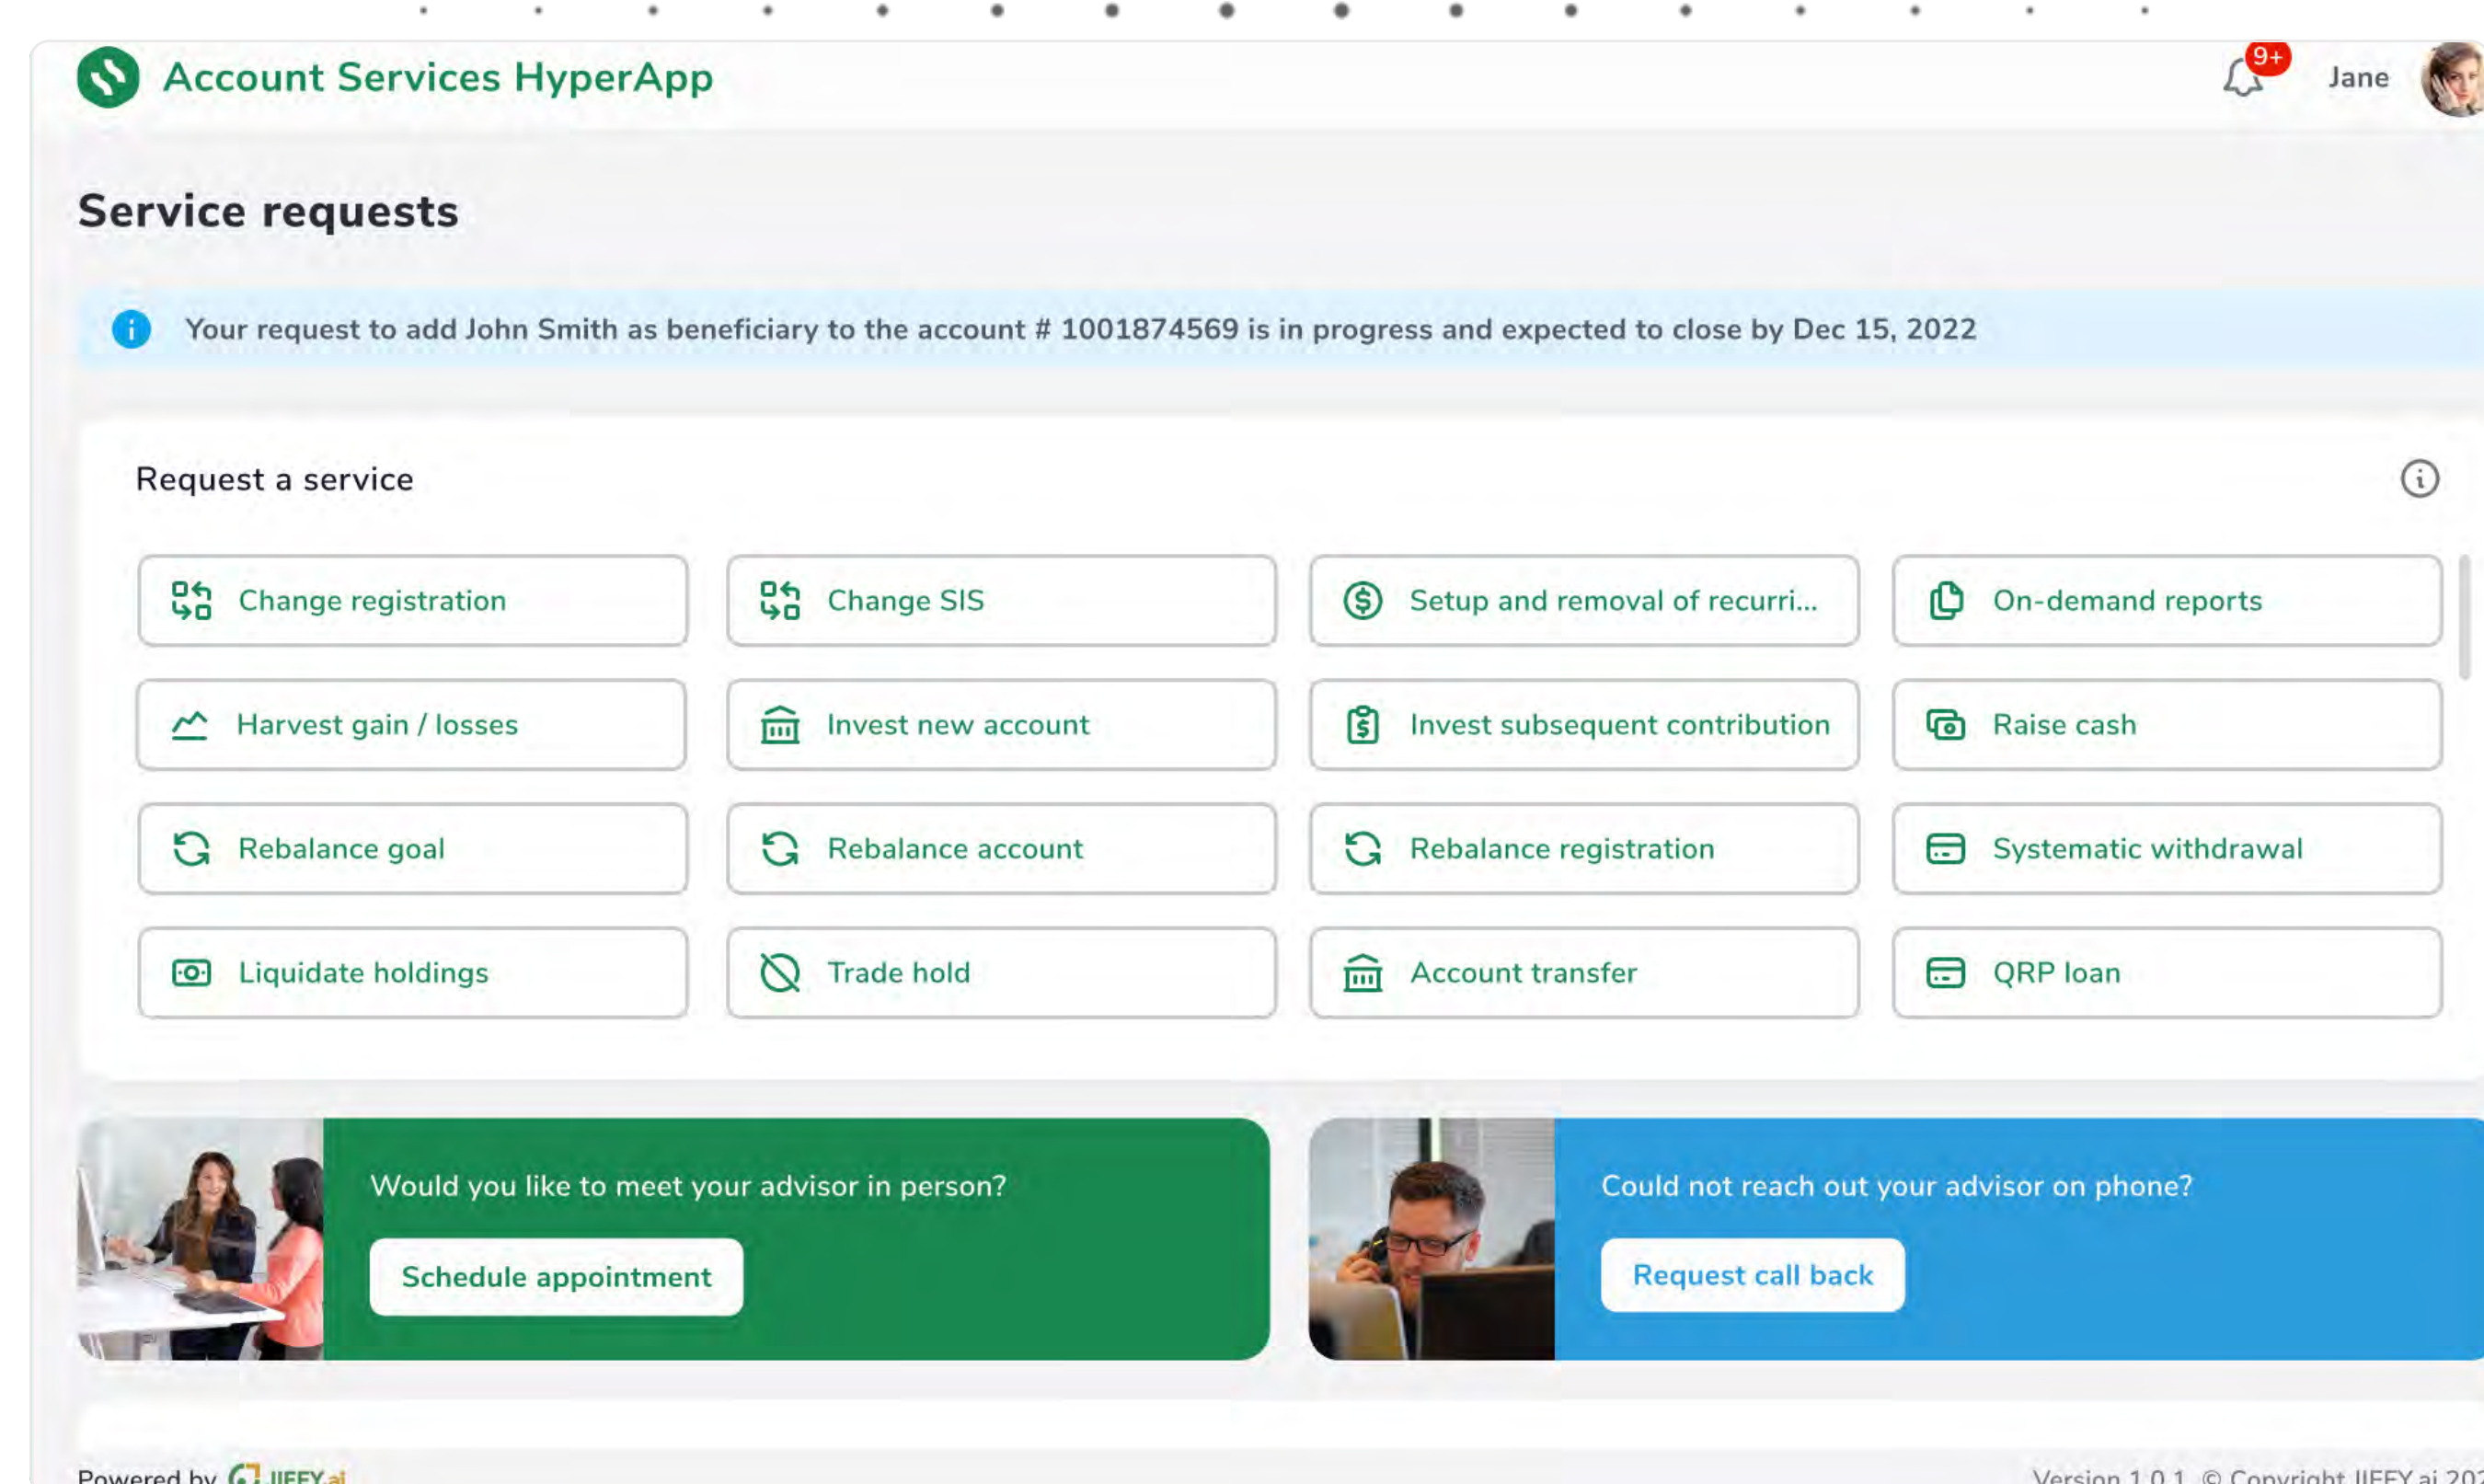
Account Services HyperApp

9+ Jane

Service requests

Your request to add John Smith as beneficiary to the account # 1001874569 is in progress and expected to close by Dec 15, 2022

Request a service

Change registration

Change SIS

Setup and removal of recurri...

On-demand reports

Harvest gain / losses

Invest new account

Invest subsequent contribution

Raise cash

Rebalance goal

Rebalance account

Rebalance registration

Systematic withdrawal

Liquidate holdings

Trade hold

Account transfer

QRP loan

Would you like to meet your advisor in person?

Schedule appointment

Could not reach out your advisor on phone?

Request call back

Powered by JIFFY.ai

Version 1.0.1 © Copyright JIFFY.ai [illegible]